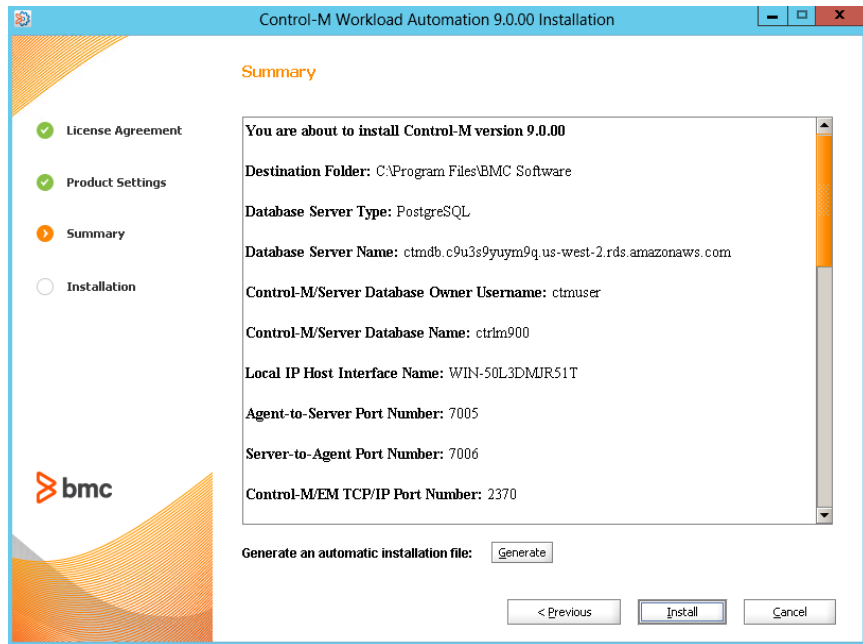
Control-M Workload Automation 9.0.00 Installation

Summary

License Agreement

Product Settings

Summary

Installation

bmc

You are about to install Control-M version 9.0.00

Destination Folder: C:\Program Files\BMC Software

Database Server Type: PostgreSQL

Database Server Name: ctmdb.c9u3s9yuym9q.us-west-2.rds.amazonaws.com

Control-M/Server Database Owner Username: ctmuser

Control-M/Server Database Name: ctrlm900

Local IP Host Interface Name: WIN-50L3DMJR51T

Agent-to-Server Port Number: 7005

Server-to-Agent Port Number: 7006

Control-M/EM TCP/IP Port Number: 2370

Generate an automatic installation file: Generate

< Previous   Install   Cancel